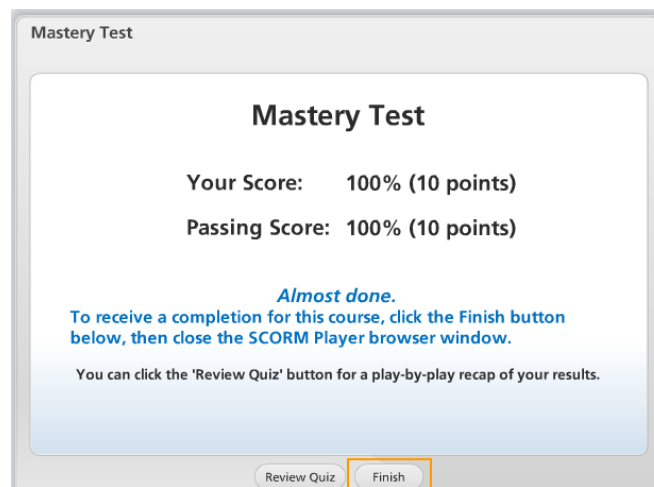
Mastery Test

Mastery Test

Your Score: 100% (10 points)

Passing Score: 100% (10 points)

Almost done.
To receive a completion for this course, click the Finish button below, then close the SCORM Player browser window.

You can click the 'Review Quiz' button for a play-by-play recap of your results.

Review Quiz

Finish